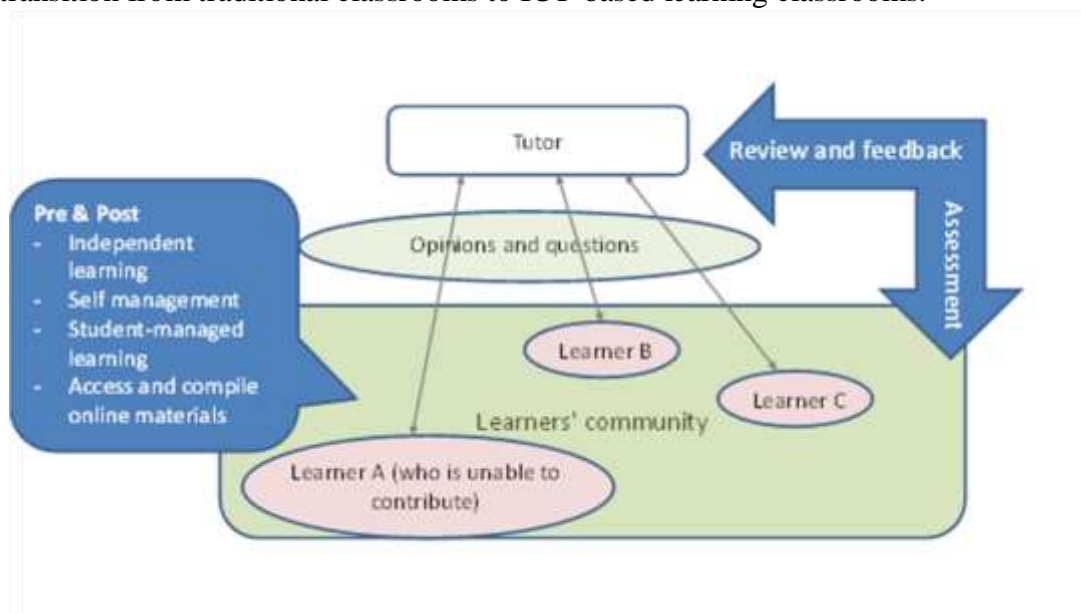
transition from traditional classrooms to ICT-based learning classrooms.

Tutor

Review and feedback

Assessment

Pre & Post
- Independent learning
- Self management
- Student-managed learning
- Access and compile online materials

Opinions and questions

Learner B

Learner C

Learners' community

Learner A (who is unable to contribute)